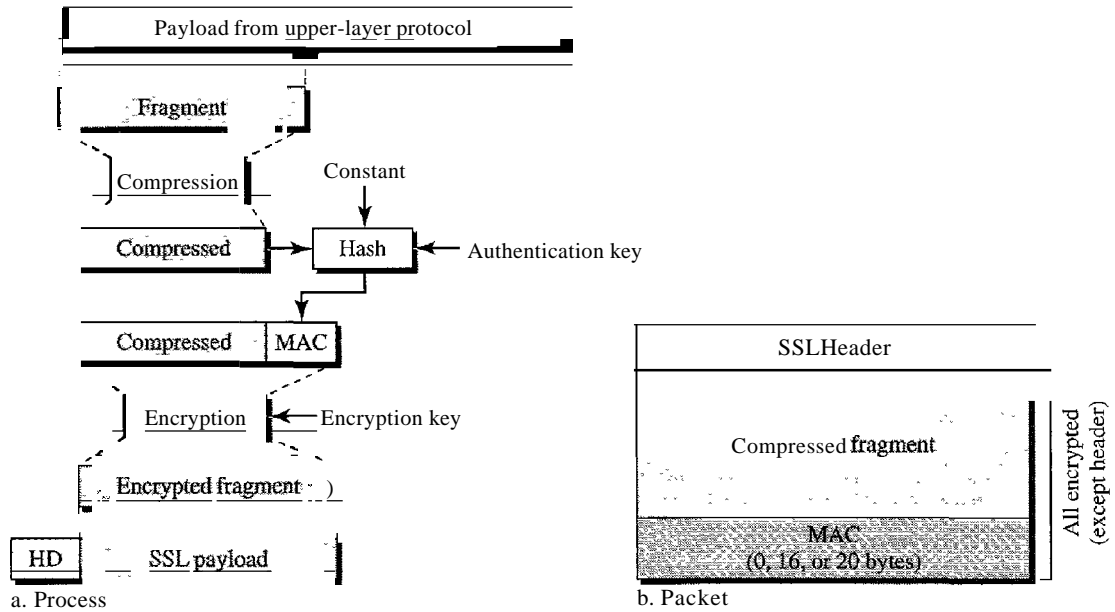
Payload from upper-layer protocol

Fragment

Compression

Constant

Compressed

Hash

Authentication key

Compressed

MAC

Encryption

Encryption key

Encrypted fragment

HD

SSL payload

a. Process

SSLHeader

Compressed fragment

MAC
(0, 16, or 20 bytes)

All encrypted
(except header)

b. Packet